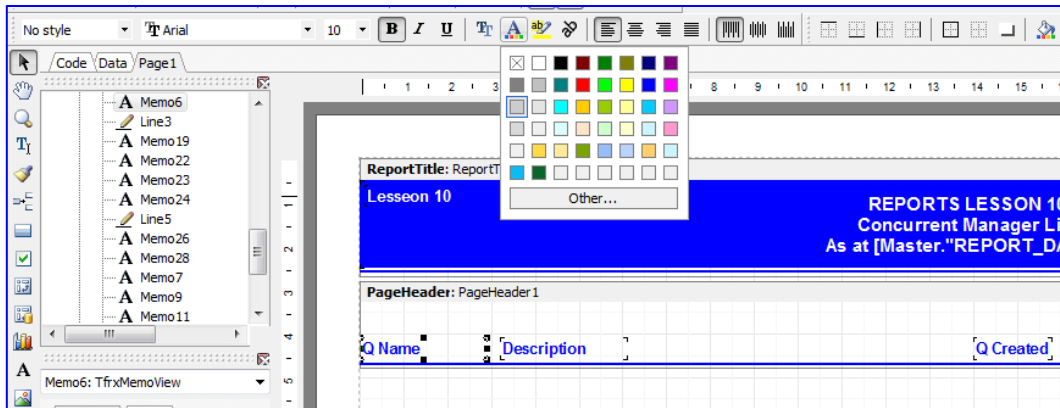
No style
Arial
10
B I U

Code Data Page1

Memo6
Line3
Memo19
Memo22
Memo23
Memo24
Line5
Memo26
Memo28
Memo7
Memo9
Memo11

Memo6: TfrxMemoView

Other...

1 2 3 4 5 6 7 8 9 10 11 12 13 14 15

ReportTitle: ReportT
Lesseon 10
REPORTS LESSON 10
Concurrent Manager Li
As at [Master."REPORT_DA

PageHeader: PageHeader1
Q Name
Description
Q Created